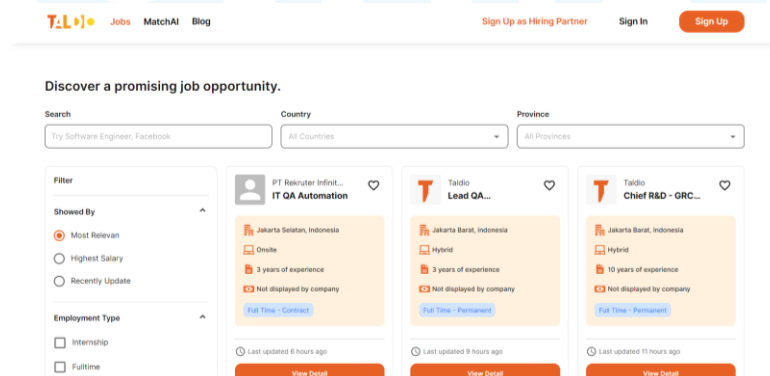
TALDIO Jobs MatchAI Blog Sign Up as Hiring Partner Sign In Sign Up

Discover a promising job opportunity.

Search
Try Software Engineer, Facebook

Country
All Countries

Province
All Provinces

Filter

Showed By
Most Relevan
Highest Salary
Recently Update

Employment Type
Internship
Fulltime

PT Rekruter Infinit...
IT QA Automation
Jakarta Selatan, Indonesia
Onsite
3 years of experience
Not displayed by company
Full Time - Contract
Last updated 6 hours ago
View Detail

Taldio
Lead QA...
Jakarta Barat, Indonesia
Hybrid
3 years of experience
Not displayed by company
Full Time - Permanent
Last updated 9 hours ago
View Detail

Taldio
Chief R&D - GRC...
Jakarta Barat, Indonesia
Hybrid
10 years of experience
Not displayed by company
Full Time - Permanent
Last updated 11 hours ago
View Detail